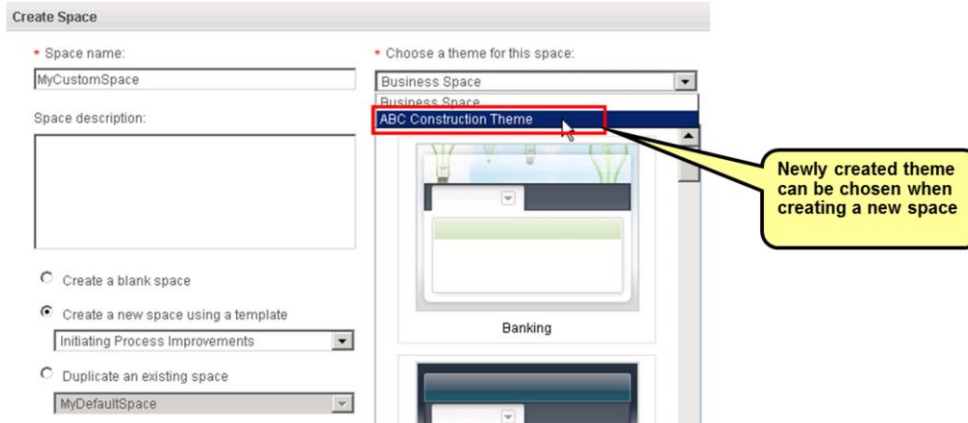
Create Space

* Space name:

MyCustomSpace

Space description:

Create a blank space

Create a new space using a template

Initiating Process Improvements

Duplicate an existing space

MyDefaultSpace

* Choose a theme for this space:

Business Space

Business Space

ABC Construction Theme

Banking

Newly created theme can be chosen when creating a new space